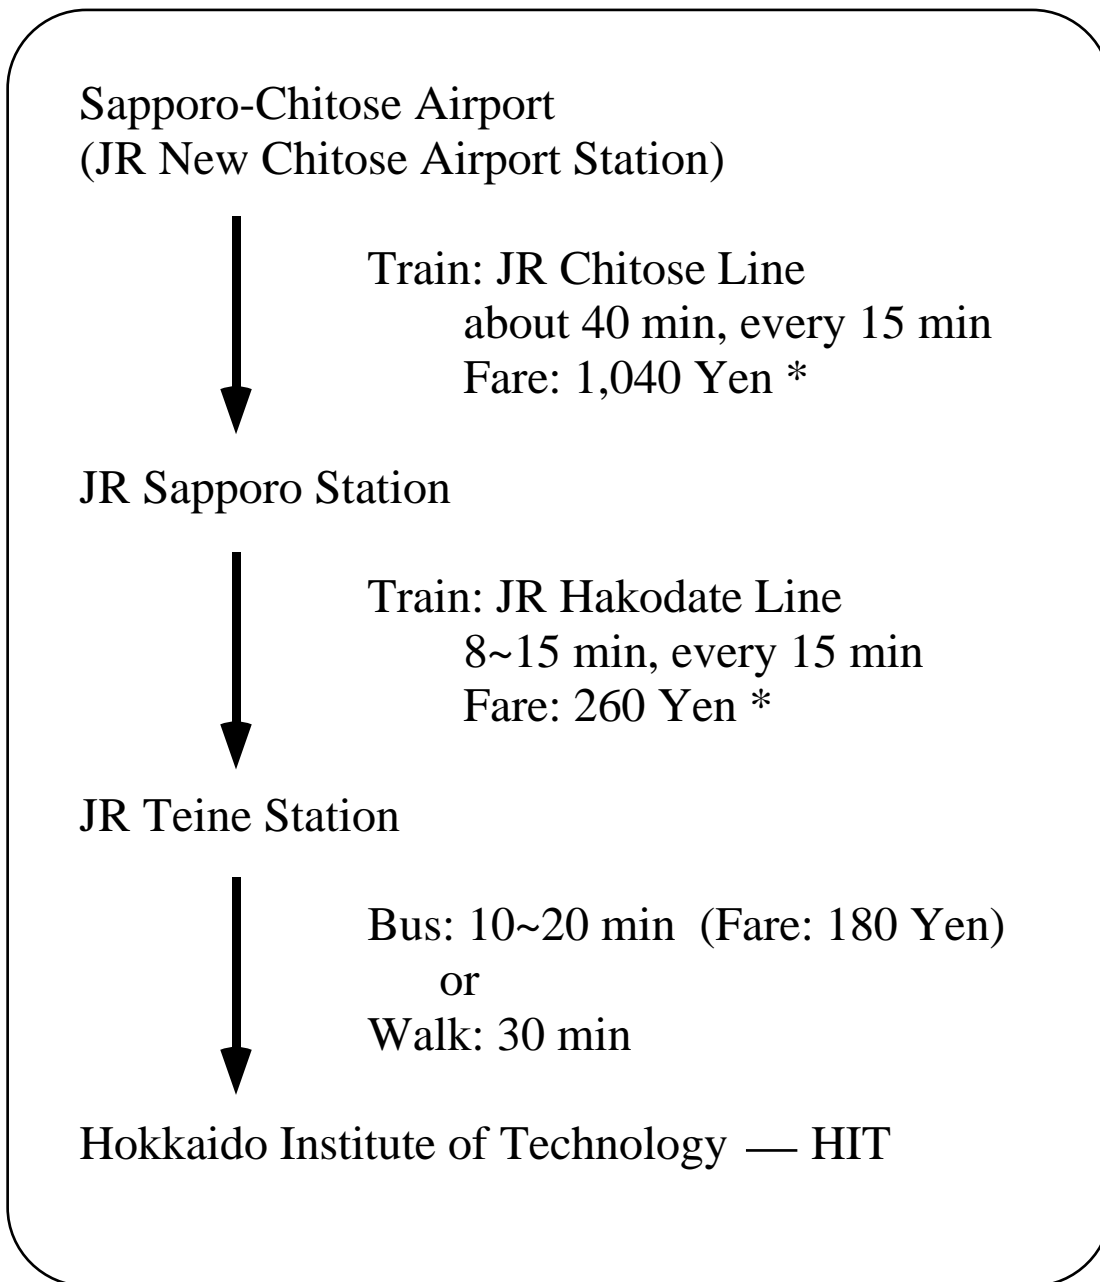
Sapporo-Chitose Airport
(JR New Chitose Airport Station)

Train: JR Chitose Line
about 40 min, every 15 min
Fare: 1,040 Yen *

JR Sapporo Station

Train: JR Hakodate Line
8~15 min, every 15 min
Fare: 260 Yen *

JR Teine Station

Bus: 10~20 min (Fare: 180 Yen)
or
Walk: 30 min

Hokkaido Institute of Technology — HIT